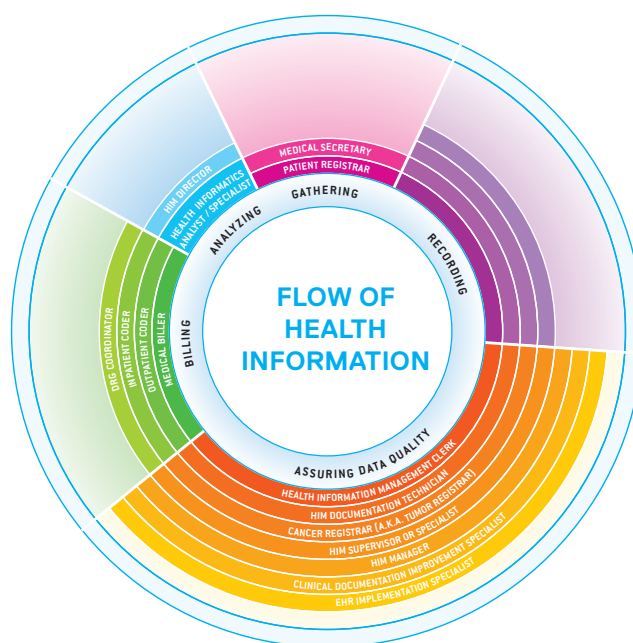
FLOW OF HEALTH INFORMATION

GATHERING

MEDICAL SECRETARY
PATIENT REGISTRAR

RECORDING

ASSURING DATA QUALITY

HEALTH INFORMATION MANAGEMENT CLERK
HIM DOCUMENTATION TECHNICIAN
CANCER REGISTRAR (A.K.A. TUMOR REGISTRAR)
HIM SUPERVISOR OR SPECIALIST
HIM MANAGER
CLINICAL DOCUMENTATION IMPROVEMENT SPECIALIST
EHR IMPLEMENTATION SPECIALIST

BILLING

DRG COORDINATOR
INPATIENT CODER
OUTPATIENT CODER
MEDICAL BILLER

ANALYZING

HIM DIRECTOR
HEALTH INFORMATICS ANALYST / SPECIALIST